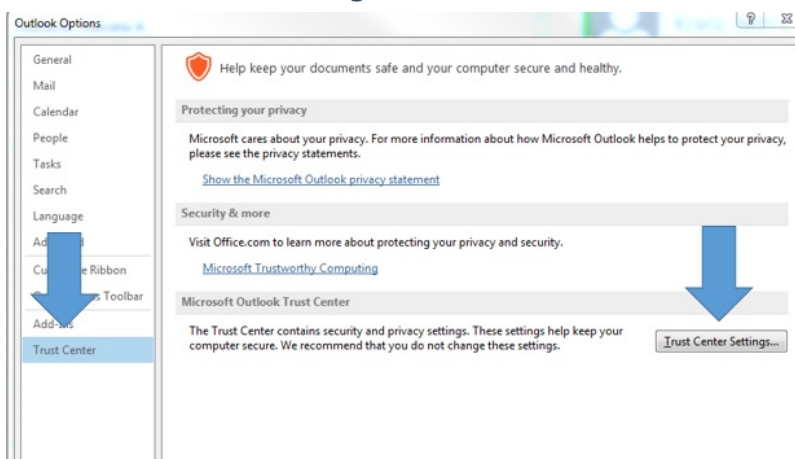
Outlook Options

?

General
Mail
Calendar
People
Tasks
Search
Language
Ad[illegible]d
Cu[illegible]e Ribbon
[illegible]s Toolbar
Add-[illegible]s
Trust Center

Help keep your documents safe and your computer secure and healthy.

Protecting your privacy

Microsoft cares about your privacy. For more information about how Microsoft Outlook helps to protect your privacy, please see the privacy statements.

Show the Microsoft Outlook privacy statement

Security & more

Visit Office.com to learn more about protecting your privacy and security.

Microsoft Trustworthy Computing

Microsoft Outlook Trust Center

The Trust Center contains security and privacy settings. These settings help keep your computer secure. We recommend that you do not change these settings.

Trust Center Settings...